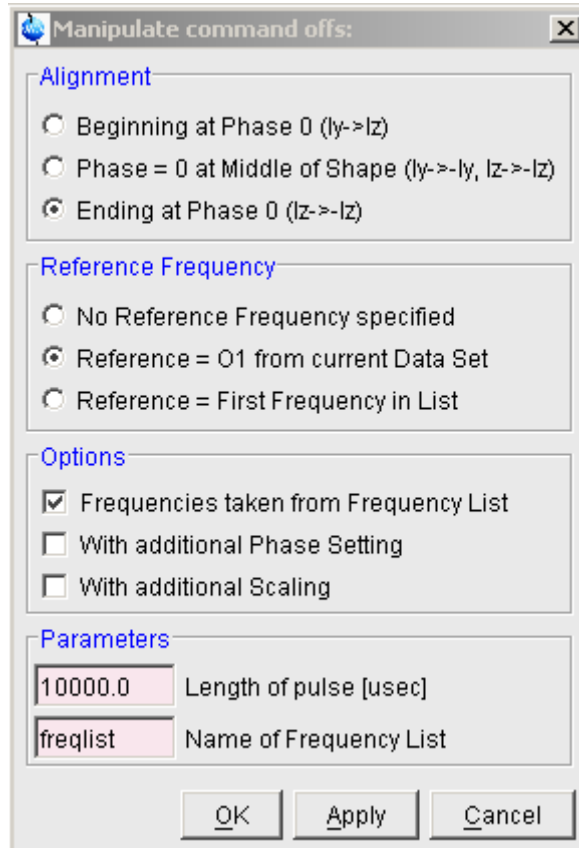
Manipulate command offs:

Alignment

Beginning at Phase 0 (Iy->Iz)

Phase = 0 at Middle of Shape (Iy->-Iy, Iz->-Iz)

Ending at Phase 0 (Iz->-Iz)

Reference Frequency

No Reference Frequency specified

Reference = O1 from current Data Set

Reference = First Frequency in List

Options

Frequencies taken from Frequency List

With additional Phase Setting

With additional Scaling

Parameters

10000.0 Length of pulse [usec]

freqlist Name of Frequency List

OK Apply Cancel